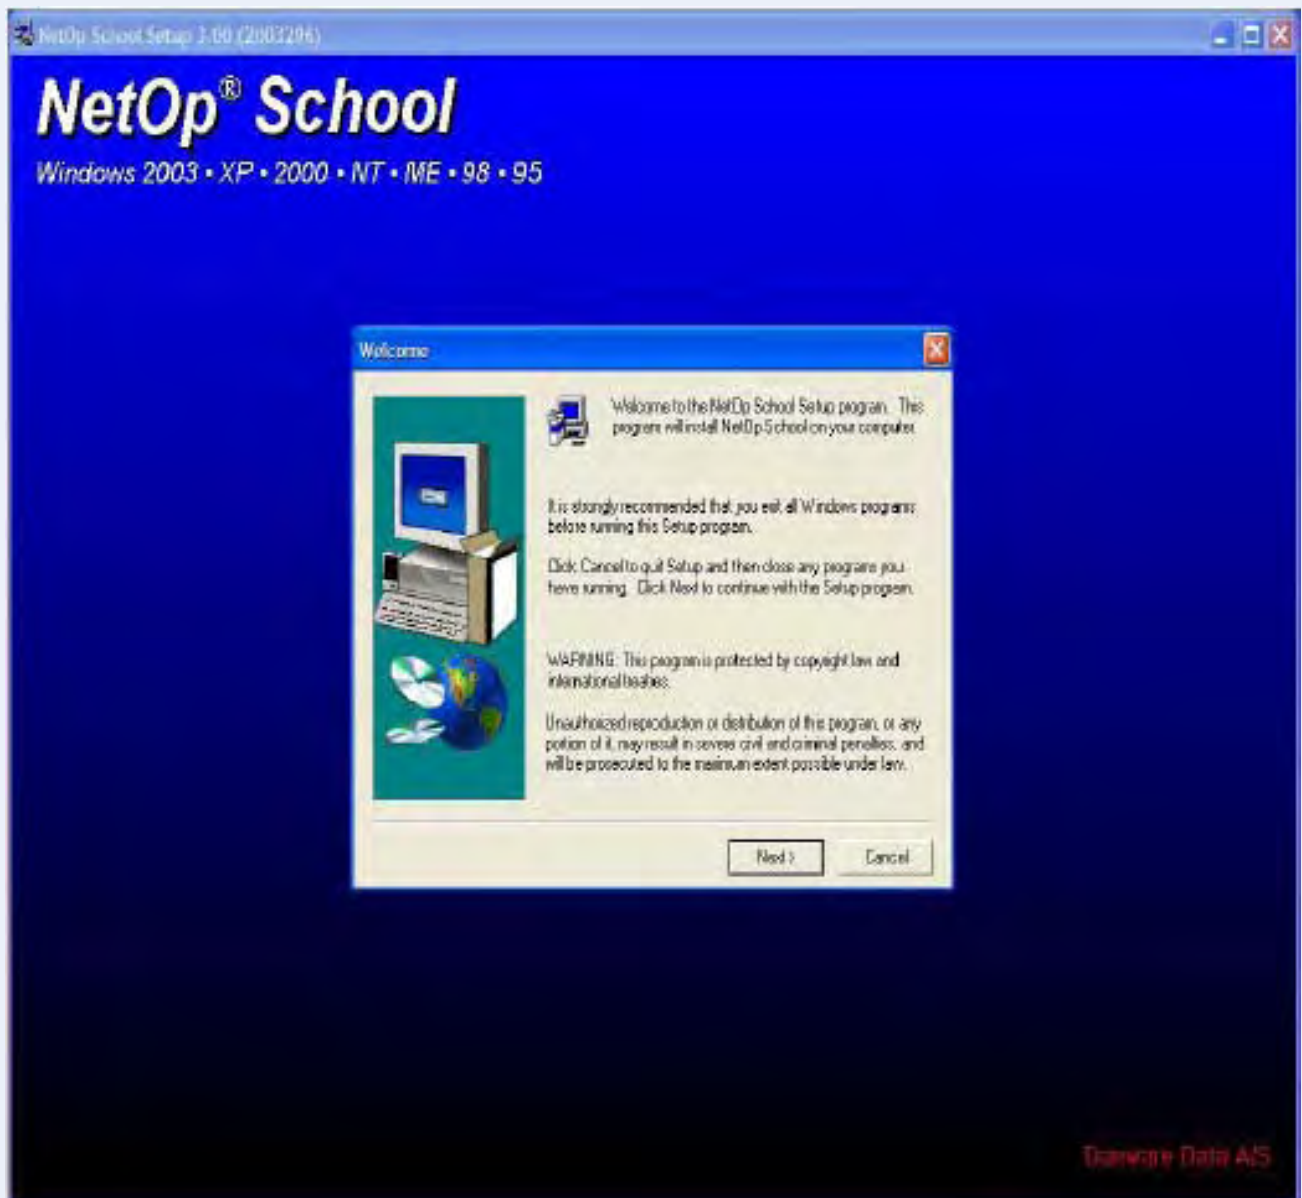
NetOp School Setup 3.00 (2003296)

NetOp® School

Windows 2003 • XP • 2000 • NT • ME • 98 • 95

Welcome

Welcome to the NetOp School Setup program. This program will install NetOp School on your computer.

It is strongly recommended that you exit all Windows programs before running this Setup program.

Click Cancel to quit Setup and then close any programs you have running. Click Next to continue with the Setup program.

WARNING: This program is protected by copyright law and international treaties.

Unauthorized reproduction or distribution of this program, or any portion of it, may result in severe civil and criminal penalties, and will be prosecuted to the maximum extent possible under law.

Next >

Cancel

Danware Data A/S